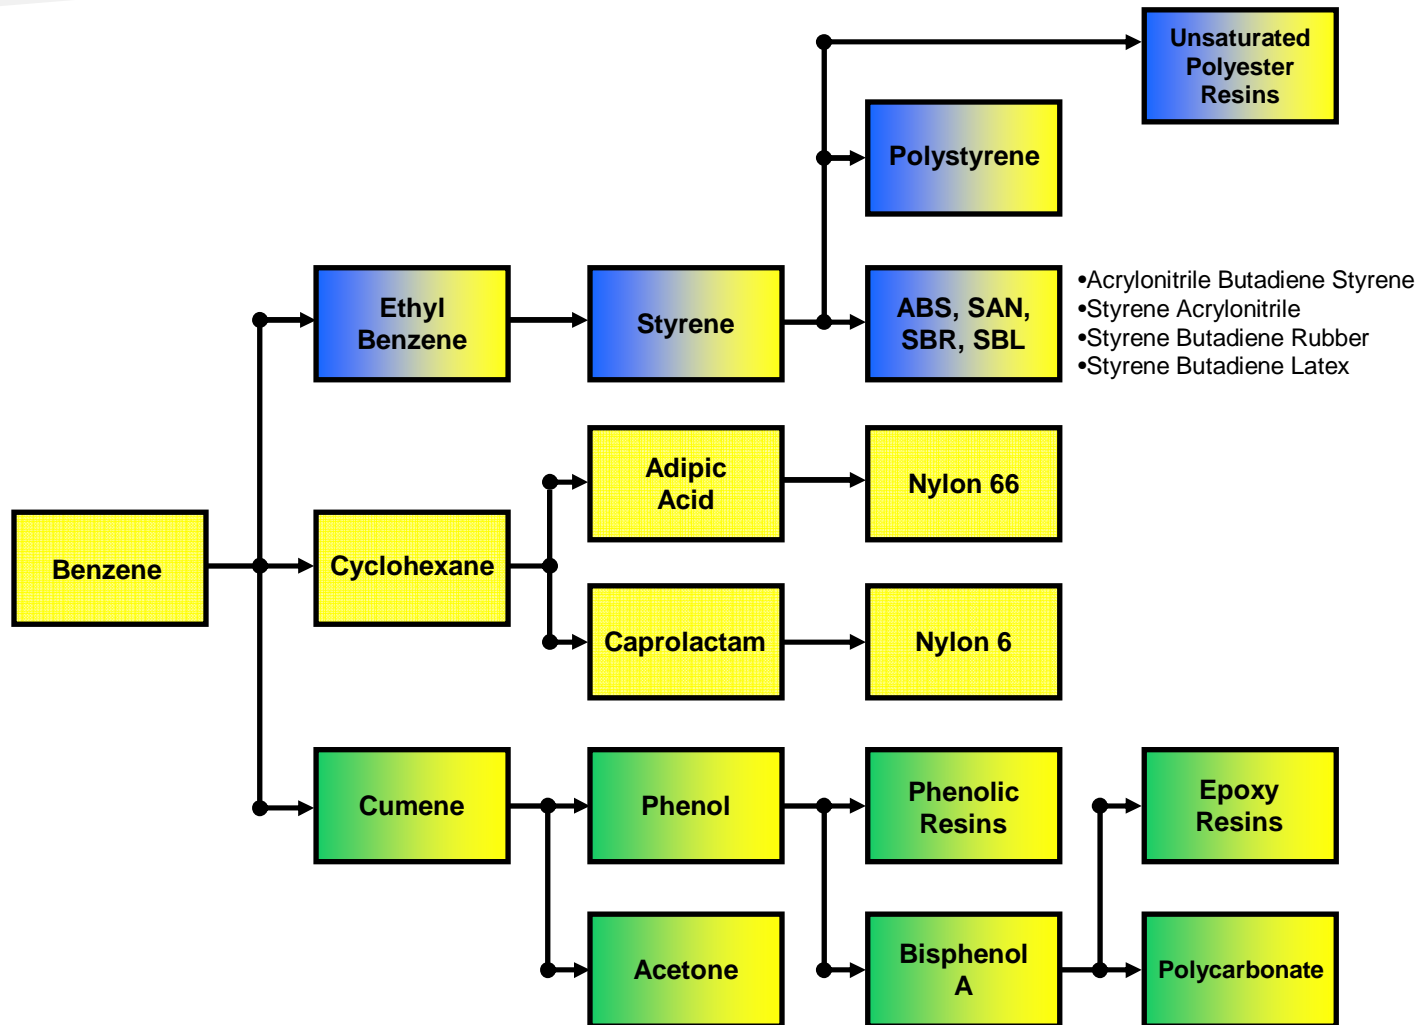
Unsaturated Polyester Resins

Polystyrene

Ethyl Benzene

Styrene

ABS, SAN, SBR, SBL

•Acrylonitrile Butadiene Styrene
•Styrene Acrylonitrile
•Styrene Butadiene Rubber
•Styrene Butadiene Latex

Adipic Acid

Nylon 66

Benzene

Cyclohexane

Caprolactam

Nylon 6

Cumene

Phenol

Phenolic Resins

Epoxy Resins

Acetone

Bisphenol A

Polycarbonate